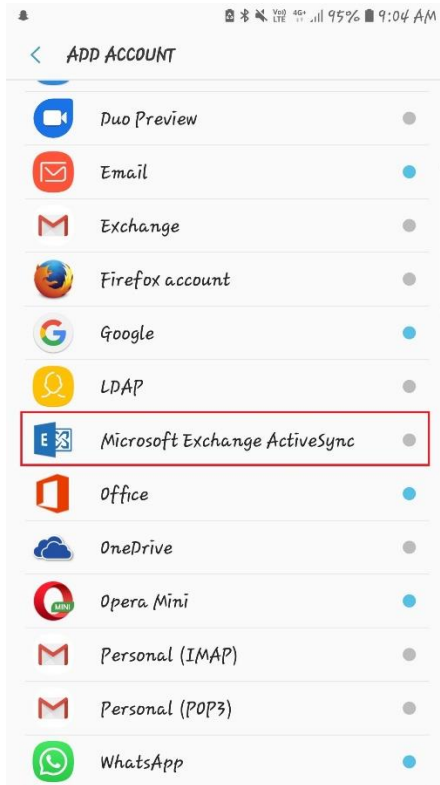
Vo) LTE 4G+ 95% 9:04 AM

ADD ACCOUNT

Duo Preview

Email

Exchange

Firefox account

Google

LDAP

Microsoft Exchange ActiveSync

Office

OneDrive

MINI

Opera Mini

Personal (IMAP)

Personal (POP3)

WhatsApp